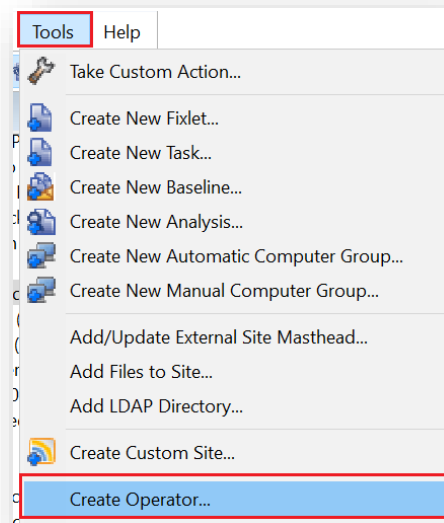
Tools Help

Take Custom Action...

Create New Fixlet...
Create New Task...
Create New Baseline...
Create New Analysis...
Create New Automatic Computer Group...
Create New Manual Computer Group...

Add/Update External Site Masthead...
Add Files to Site...
Add LDAP Directory...

Create Custom Site...

Create Operator...